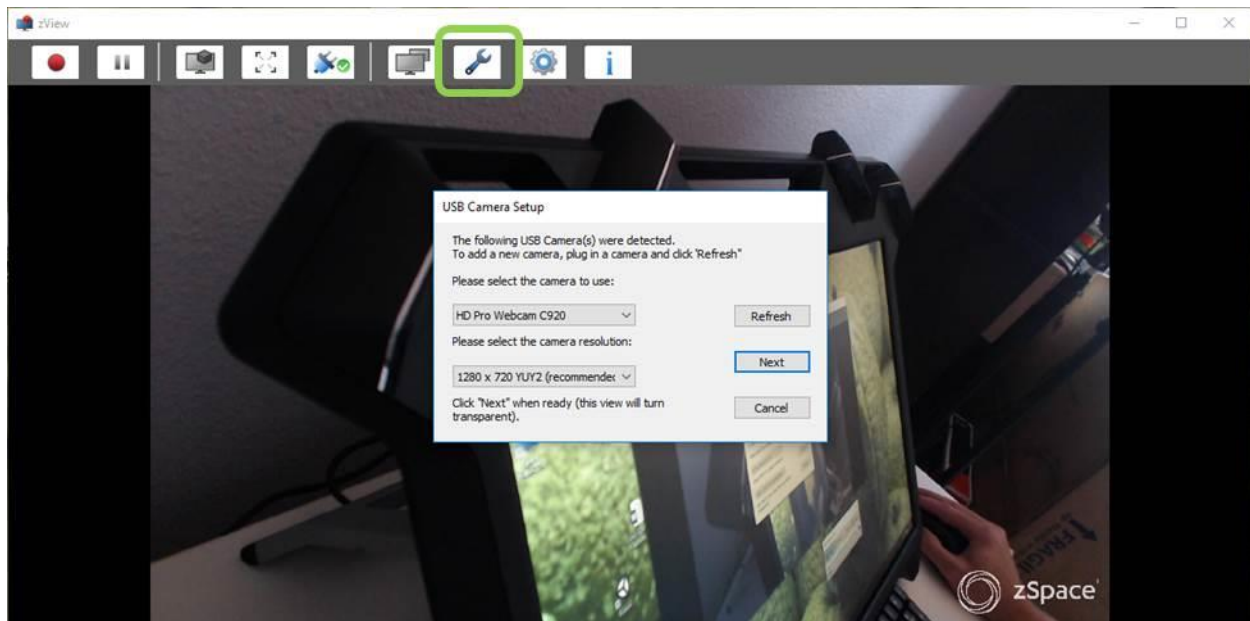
zView

USB Camera Setup

The following USB Camera(s) were detected.
To add a new camera, plug in a camera and click 'Refresh"

Please select the camera to use:

HD Pro Webcam C920

Refresh

Please select the camera resolution:

Next

1280 x 720 YUY2 (recommendec

Click "Next" when ready (this view will turn transparent).

Cancel

FRAGI

zSpace